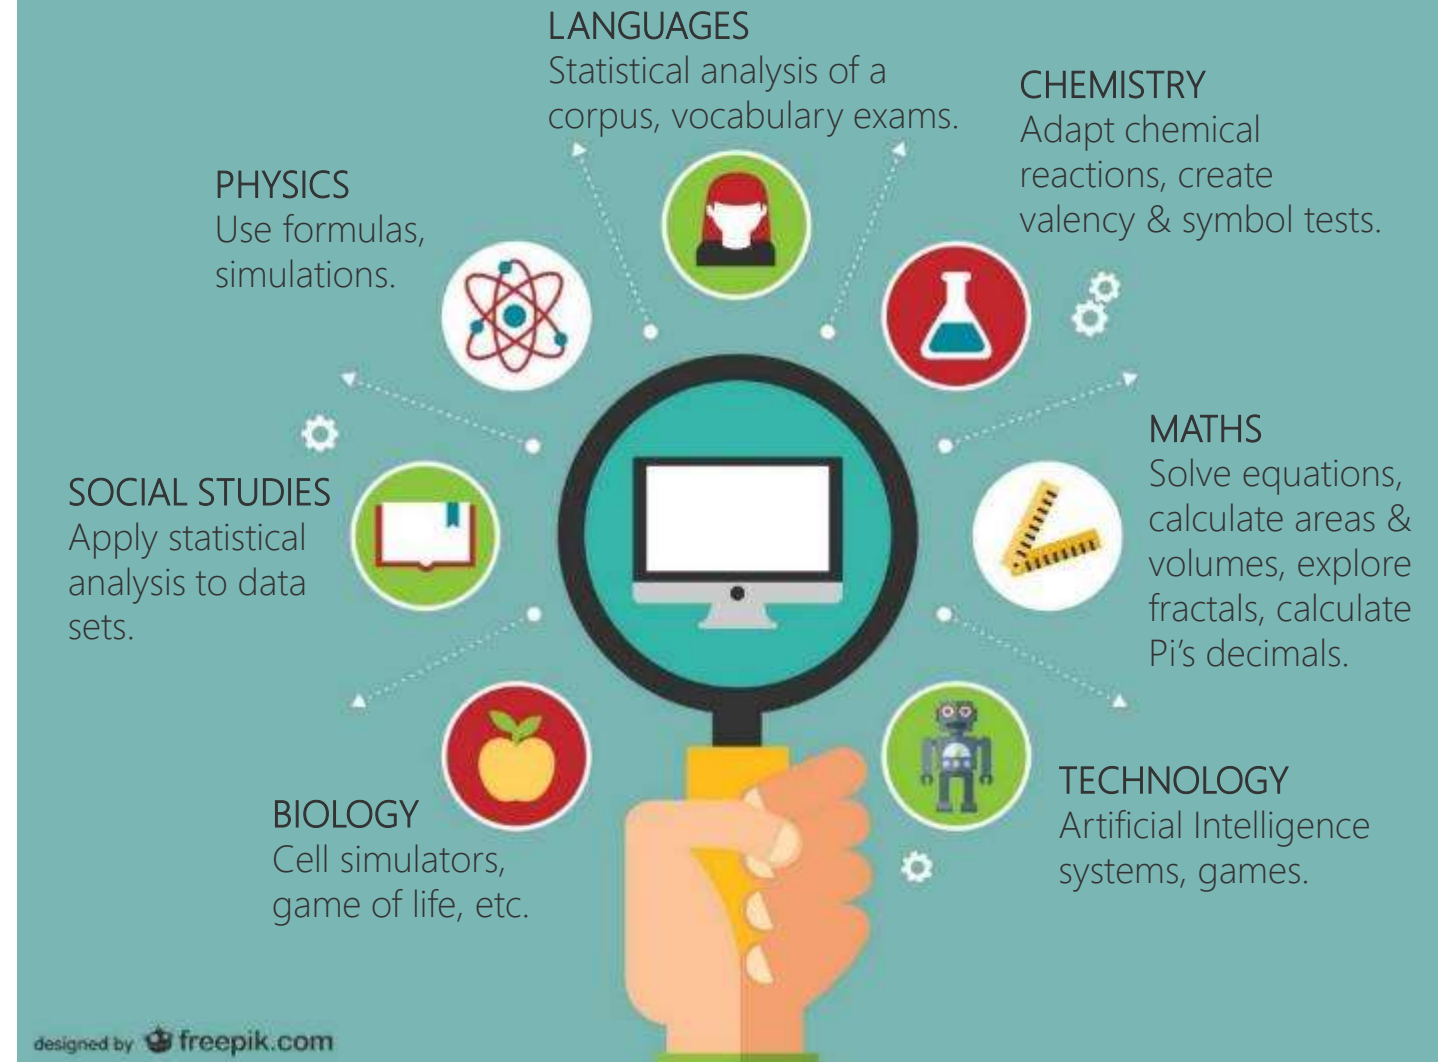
LANGUAGES
Statistical analysis of a corpus, vocabulary exams.

PHYSICS
Use formulas, simulations.

CHEMISTRY
Adapt chemical reactions, create valency & symbol tests.

SOCIAL STUDIES
Apply statistical analysis to data sets.

MATHS
Solve equations, calculate areas & volumes, explore fractals, calculate Pi's decimals.

BIOLOGY
Cell simulators, game of life, etc.

TECHNOLOGY
Artificial Intelligence systems, games.

designed by freepik.com